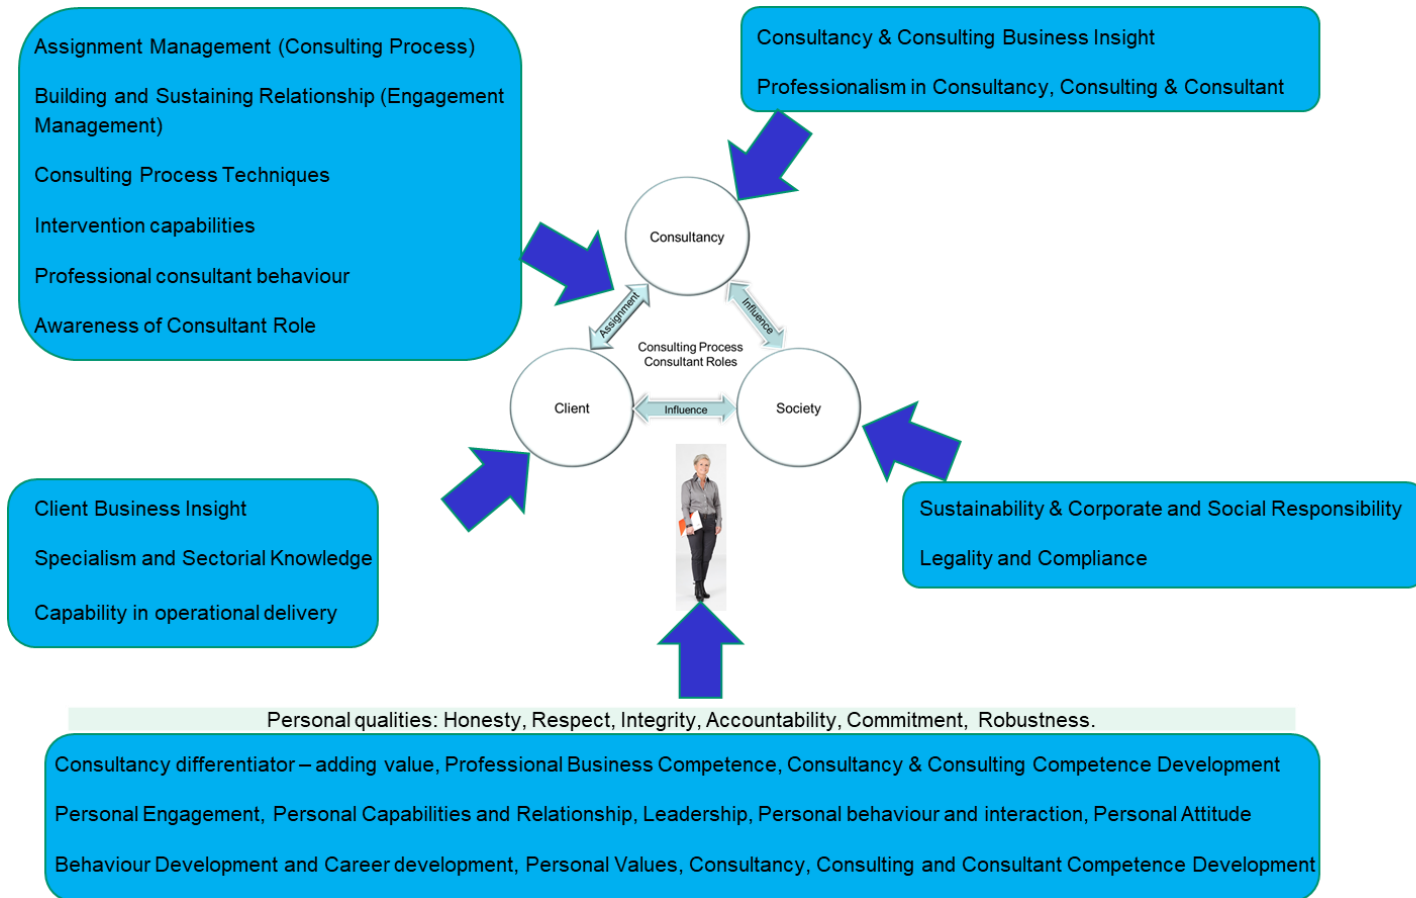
Assignment Management (Consulting Process)

Building and Sustaining Relationship (Engagement Management)

Consulting Process Techniques

Intervention capabilities

Professional consultant behaviour

Awareness of Consultant Role

Consultancy & Consulting Business Insight

Professionalism in Consultancy, Consulting & Consultant

Consultancy

Assignment

Influence

Consulting Process
Consultant Roles

Client

Influence

Society

Client Business Insight

Specialism and Sectorial Knowledge

Capability in operational delivery

Sustainability & Corporate and Social Responsibility

Legality and Compliance

Personal qualities: Honesty, Respect, Integrity, Accountability, Commitment, Robustness.

Consultancy differentiator – adding value, Professional Business Competence, Consultancy & Consulting Competence Development

Personal Engagement, Personal Capabilities and Relationship, Leadership, Personal behaviour and interaction, Personal Attitude

Behaviour Development and Career development, Personal Values, Consultancy, Consulting and Consultant Competence Development